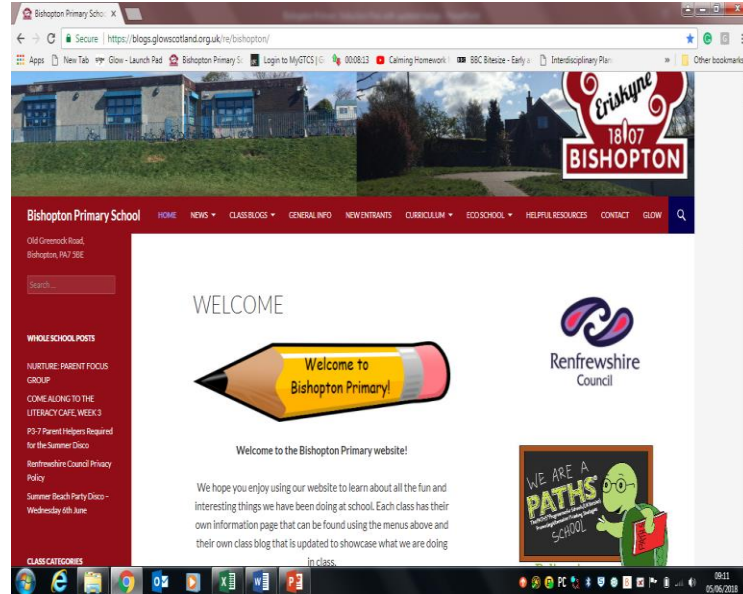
Bishopton Primary Scho ×

Secure | https://blogs.glowscotland.org.uk/re/bishopton/

Apps New Tab Glow - Launch Pad Bishopton Primary S Login to MyGTCS | G 00:08:13 Calming Homework BBC Bitesize - Early Interdisciplinary Plan » Other bookmarks

Eriskyne
18 07
BISHOPTON

Bishopton Primary School HOME NEWS CLASS BLOGS GENERAL INFO NEW ENTRANTS CURRICULUM ECO SCHOOL HELPFUL RESOURCES CONTACT GLOW

Old Greenock Road, Bishopton, PA7 5BE

Search...

WHOLE SCHOOL POSTS

NURTURE: PARENT FOCUS GROUP

COME ALONG TO THE LITERACY CAFE, WEEK 3

P3-7 Parent Helpers Required for the Summer Disco

Renfrewshire Council Privacy Policy

Summer Beach Party Disco – Wednesday 6th June

CLASS CATEGORIES

WELCOME

Welcome to Bishopton Primary!

Welcome to the Bishopton Primary website!

We hope you enjoy using our website to learn about all the fun and interesting things we have been doing at school. Each class has their own information page that can be found using the menus above and their own class blog that is updated to showcase what we are doing in class.

Renfrewshire Council

WE ARE A PATHS SCHOOL

09:11
05/06/2018